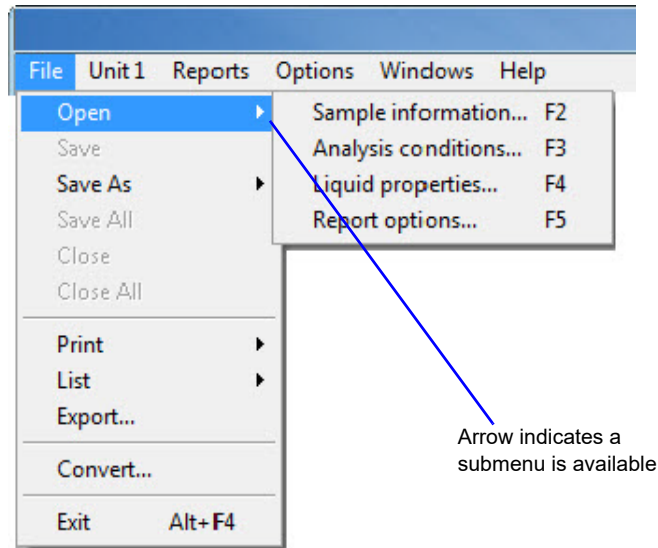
File Unit 1 Reports Options Windows Help

Open
Save
Save As
Save All
Close
Close All
Print
List
Export...
Convert...
Exit Alt+F4

Sample information... F2
Analysis conditions... F3
Liquid properties... F4
Report options... F5

Arrow indicates a submenu is available